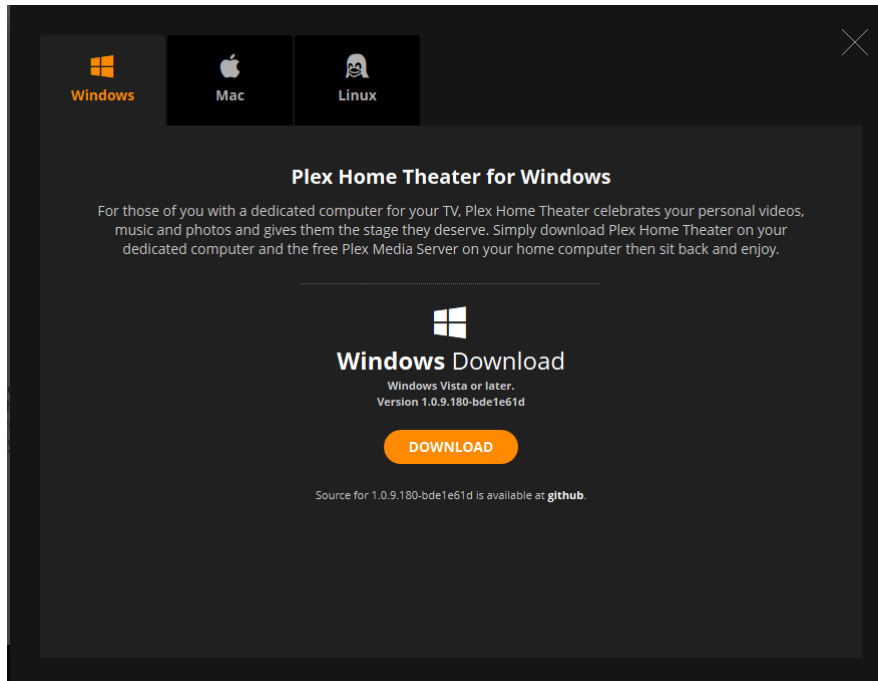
Windows

Mac

Linux

Plex Home Theater for Windows

For those of you with a dedicated computer for your TV, Plex Home Theater celebrates your personal videos, music and photos and gives them the stage they deserve. Simply download Plex Home Theater on your dedicated computer and the free Plex Media Server on your home computer then sit back and enjoy.

Windows Download

Windows Vista or later.
Version 1.0.9.180-bde1e61d

DOWNLOAD

Source for 1.0.9.180-bde1e61d is available at github.